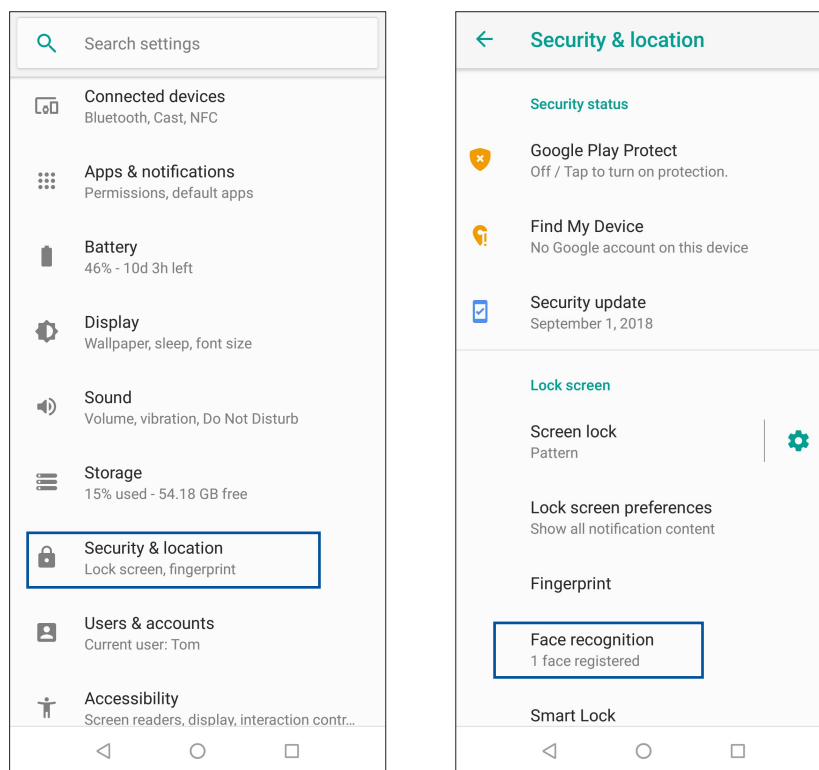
Search settings

Connected devices
Bluetooth, Cast, NFC

Apps & notifications
Permissions, default apps

Battery
46% - 10d 3h left

Display
Wallpaper, sleep, font size

Sound
Volume, vibration, Do Not Disturb

Storage
15% used - 54.18 GB free

Security & location
Lock screen, fingerprint

Users & accounts
Current user: Tom

Accessibility
Screen readers, display, interaction contr...

Security & location

Security status

Google Play Protect
Off / Tap to turn on protection.

Find My Device
No Google account on this device

Security update
September 1, 2018

Lock screen

Screen lock
Pattern

Lock screen preferences
Show all notification content

Fingerprint

Face recognition
1 face registered

Smart Lock